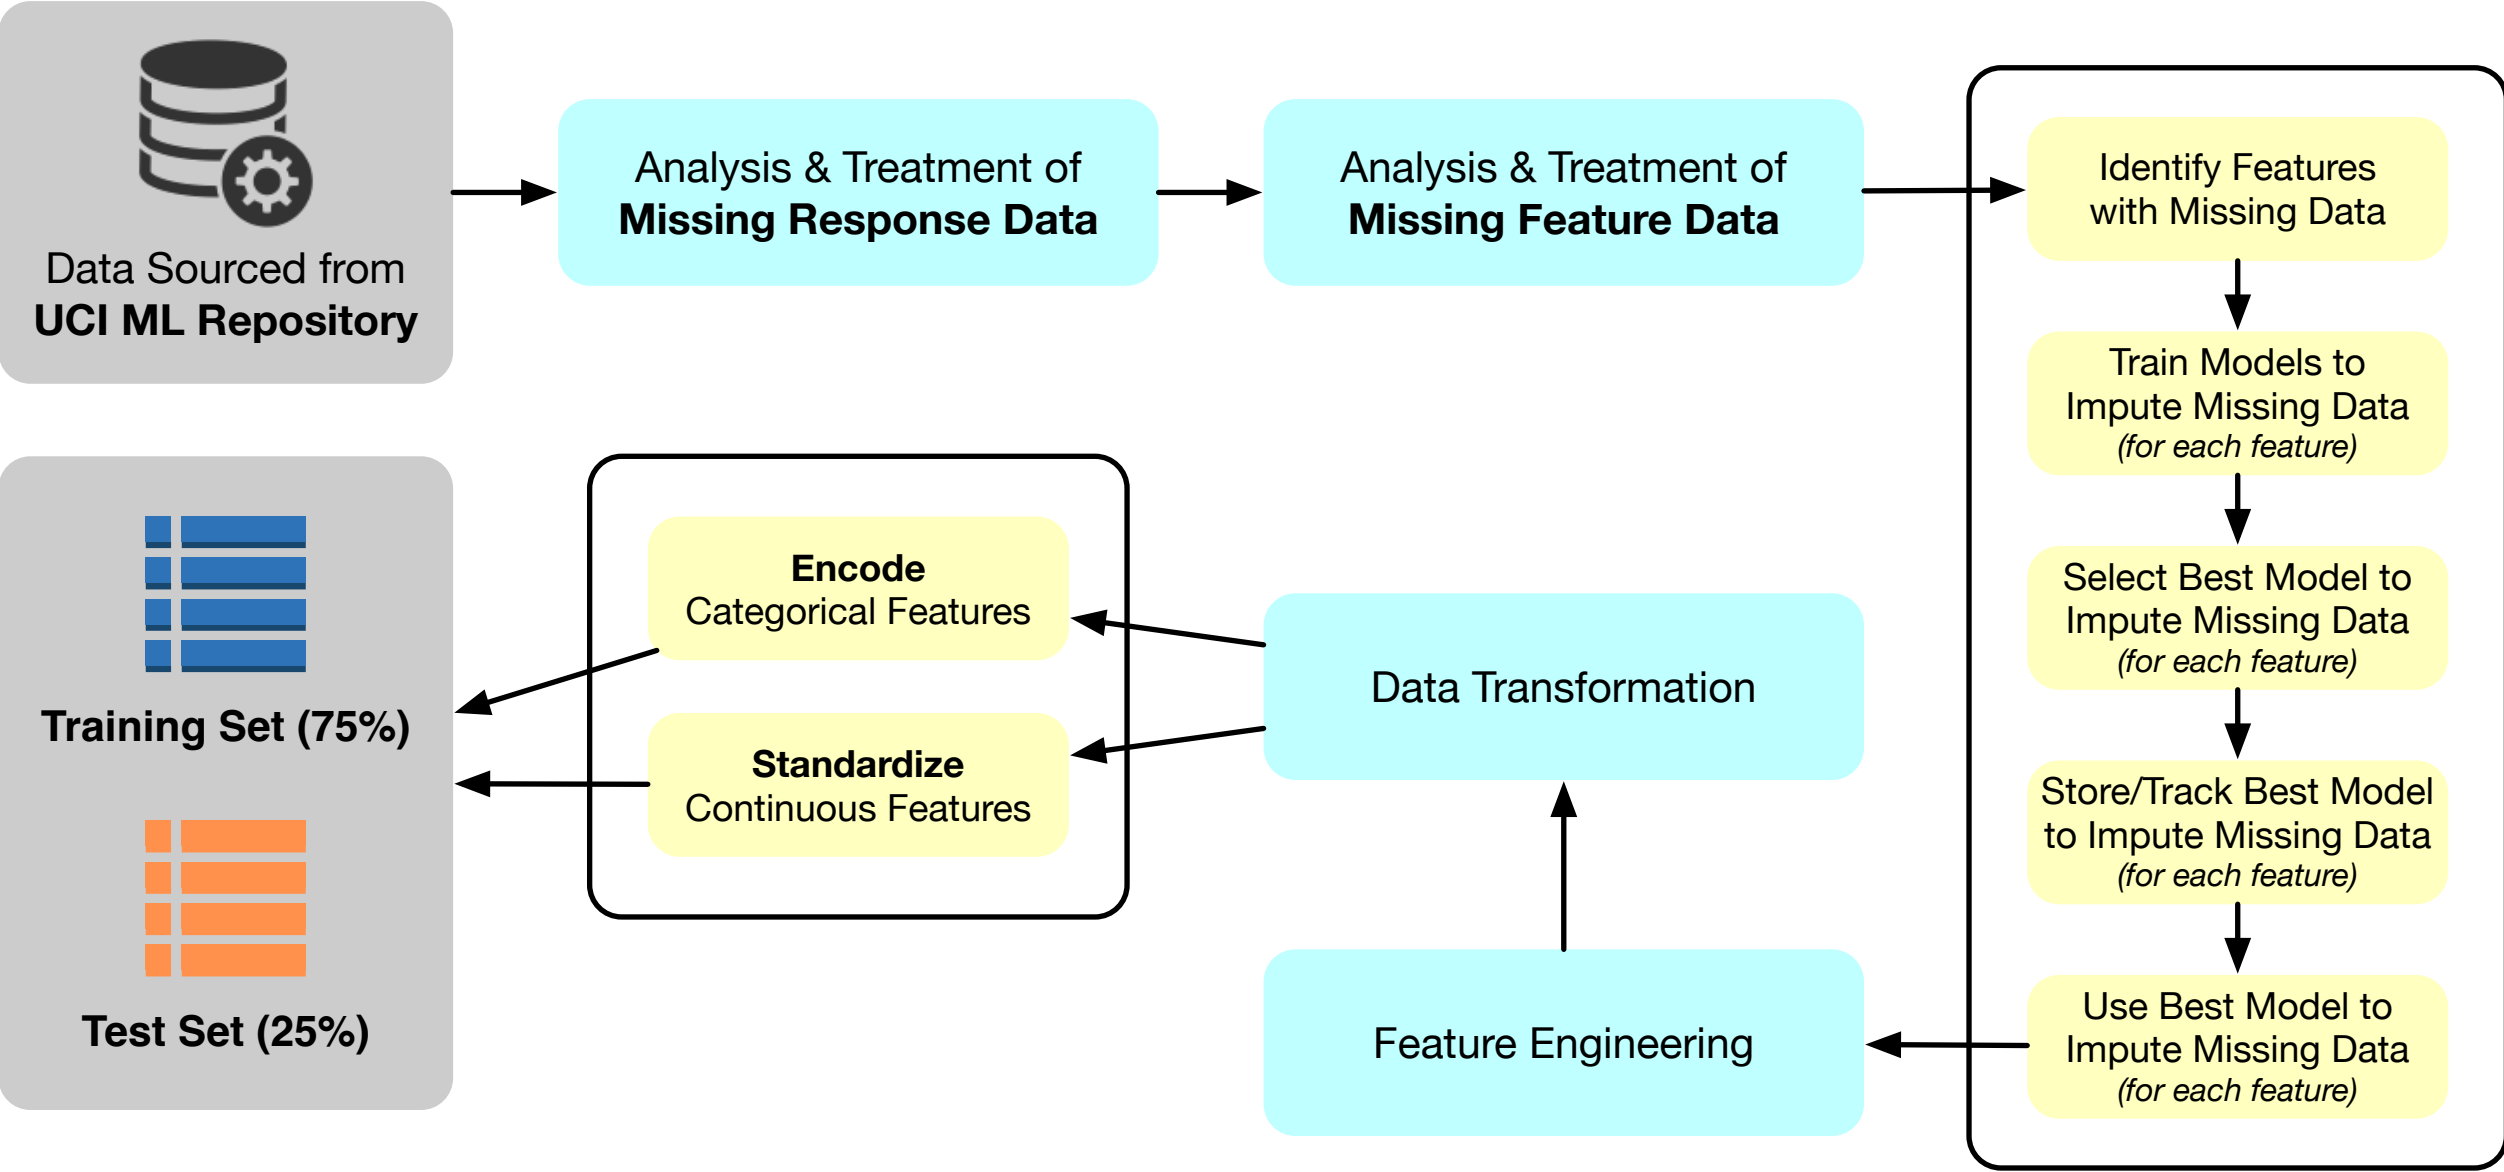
Data Sourced from
**UCI ML Repository**

Analysis & Treatment of
**Missing Response Data**

Analysis & Treatment of
**Missing Feature Data**

Identify Features with Missing Data

Train Models to Impute Missing Data
*(for each feature)*

Select Best Model to Impute Missing Data
*(for each feature)*

Store/Track Best Model to Impute Missing Data
*(for each feature)*

Use Best Model to Impute Missing Data
*(for each feature)*

Feature Engineering

Data Transformation

**Encode**
Categorical Features

**Standardize**
Continuous Features

**Training Set (75%)**

**Test Set (25%)**